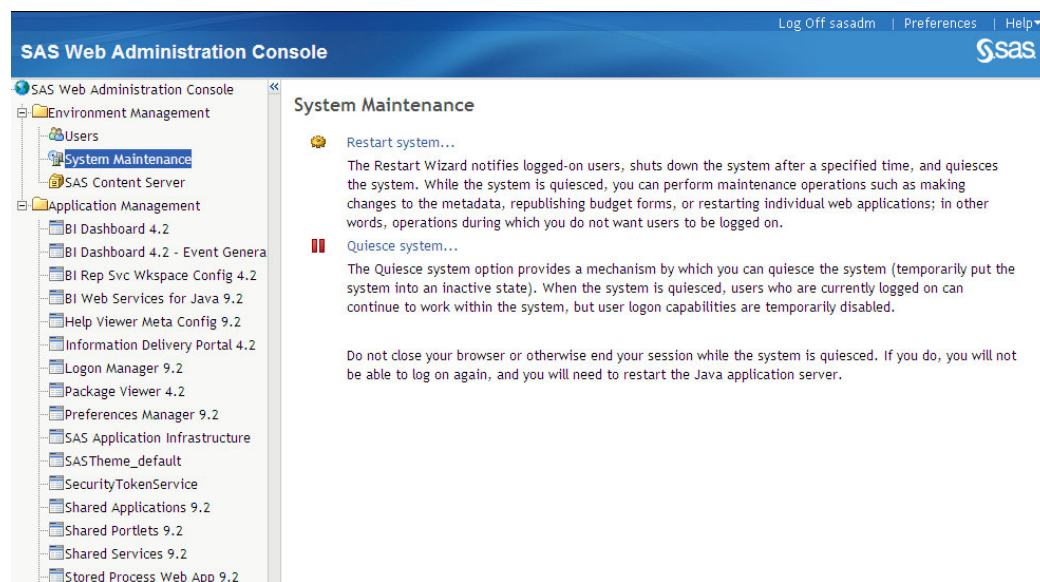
Log Off sasadm | Preferences | Help

SAS Web Administration Console

Ssas

SAS Web Administration Console
Environment Management
Users
System Maintenance
SAS Content Server
Application Management
BI Dashboard 4.2
BI Dashboard 4.2 - Event Genera
BI Rep Svc Wkspace Config 4.2
BI Web Services for Java 9.2
Help Viewer Meta Config 9.2
Information Delivery Portal 4.2
Logon Manager 9.2
Package Viewer 4.2
Preferences Manager 9.2
SAS Application Infrastructure
SASTheme_default
SecurityTokenService
Shared Applications 9.2
Shared Portlets 9.2
Shared Services 9.2
Stored Process Web App 9.2

«

System Maintenance

Restart system...

The Restart Wizard notifies logged-on users, shuts down the system after a specified time, and quiesces the system. While the system is quiesced, you can perform maintenance operations such as making changes to the metadata, republishing budget forms, or restarting individual web applications; in other words, operations during which you do not want users to be logged on.

Quiesce system...

The Quiesce system option provides a mechanism by which you can quiesce the system (temporarily put the system into an inactive state). When the system is quiesced, users who are currently logged on can continue to work within the system, but user logon capabilities are temporarily disabled.

Do not close your browser or otherwise end your session while the system is quiesced. If you do, you will not be able to log on again, and you will need to restart the Java application server.